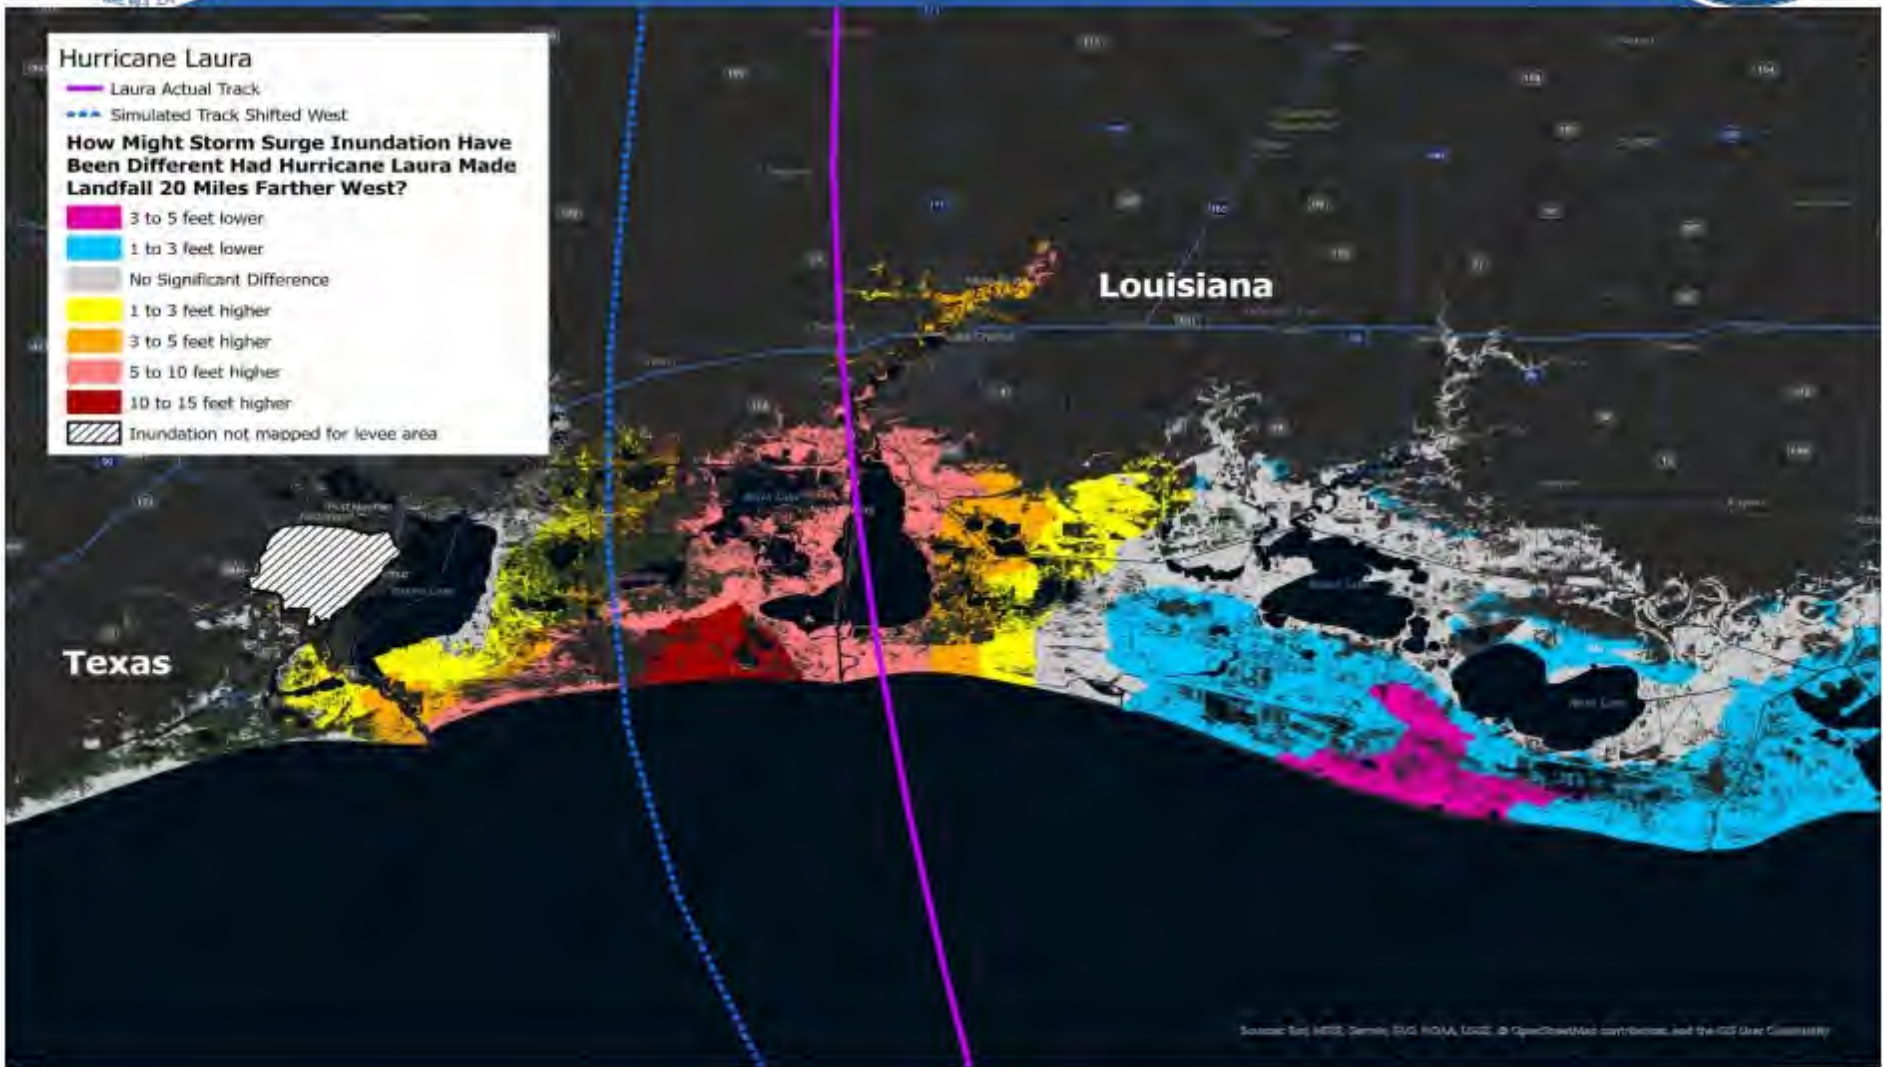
Hurricane Laura
Laura Actual Track
Simulated Track Shifted West

How Might Storm Surge Inundation Have Been Different Had Hurricane Laura Made Landfall 20 Miles Farther West?

3 to 5 feet lower
1 to 3 feet lower
No Significant Difference
1 to 3 feet higher
3 to 5 feet higher
5 to 10 feet higher
10 to 15 feet higher
Inundation not mapped for levee area

Louisiana

Texas

Source: Esri, HERE, Garmin, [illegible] NOAA, USGS, © OpenStreetMap contributors, and the GIS User Community